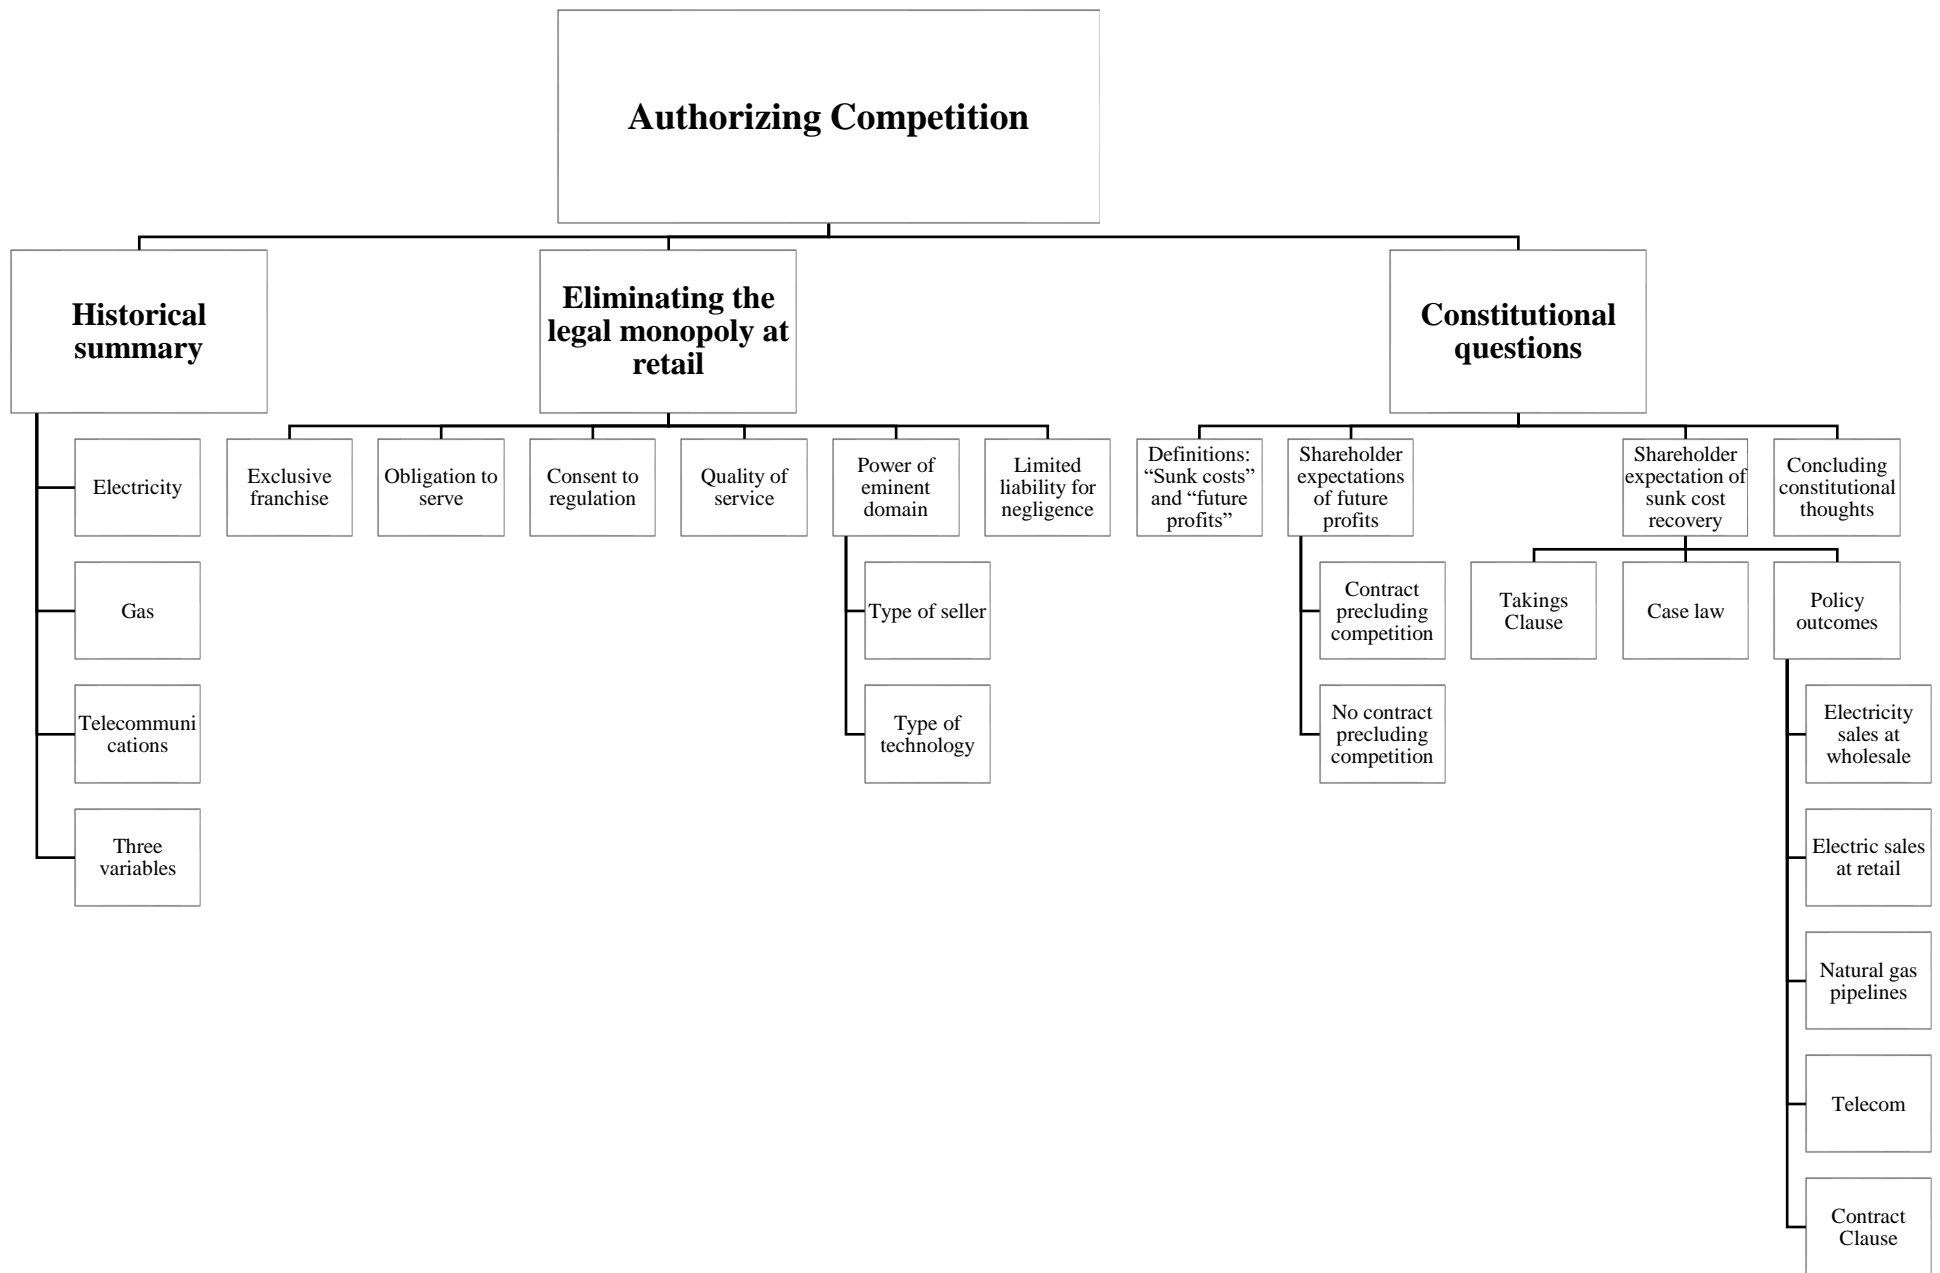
Authorizing Competition

Historical summary

Electricity

Gas

Telecommunications

Three variables

Eliminating the legal monopoly at retail

Exclusive franchise

Obligation to serve

Consent to regulation

Quality of service

Power of eminent domain

Type of seller

Type of technology

Limited liability for negligence

Constitutional questions

Definitions: "Sunk costs" and "future profits"

Shareholder expectations of future profits

Contract precluding competition

No contract precluding competition

Shareholder expectation of sunk cost recovery

Takings Clause

Case law

Policy outcomes

Electricity sales at wholesale

Electric sales at retail

Natural gas pipelines

Telecom

Contract Clause

Concluding constitutional thoughts